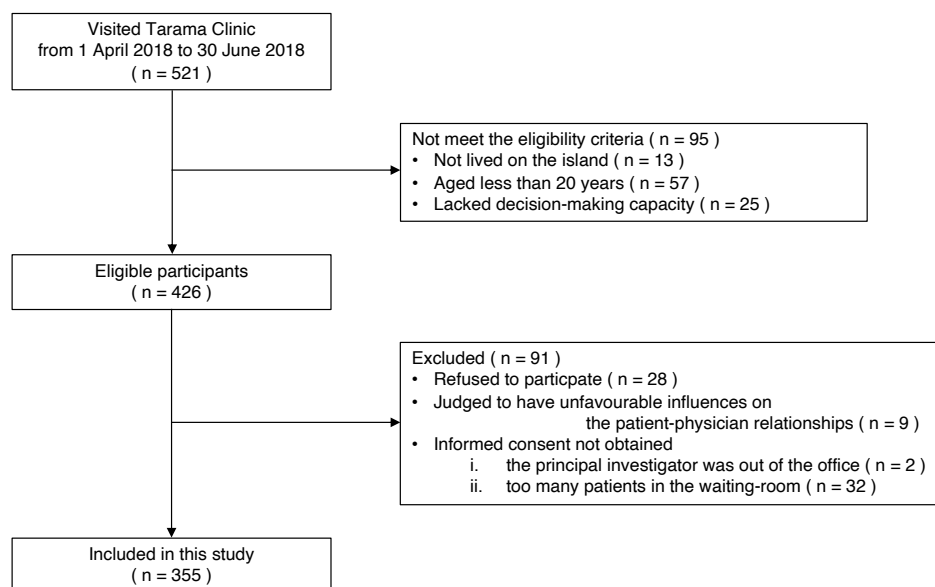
Visited Tarama Clinic
from 1 April 2018 to 30 June 2018
( n = 521 )

Not meet the eligibility criteria ( n = 95 )
• Not lived on the island ( n = 13 )
• Aged less than 20 years ( n = 57 )
• Lacked decision-making capacity ( n = 25 )

Eligible participants
( n = 426 )

Excluded ( n = 91 )
• Refused to particpate ( n = 28 )
• Judged to have unfavourable influences on the patient-physician relationships ( n = 9 )
• Informed consent not obtained
i. the principal investigator was out of the office ( n = 2 )
ii. too many patients in the waiting-room ( n = 32 )

Included in this study
( n = 355 )